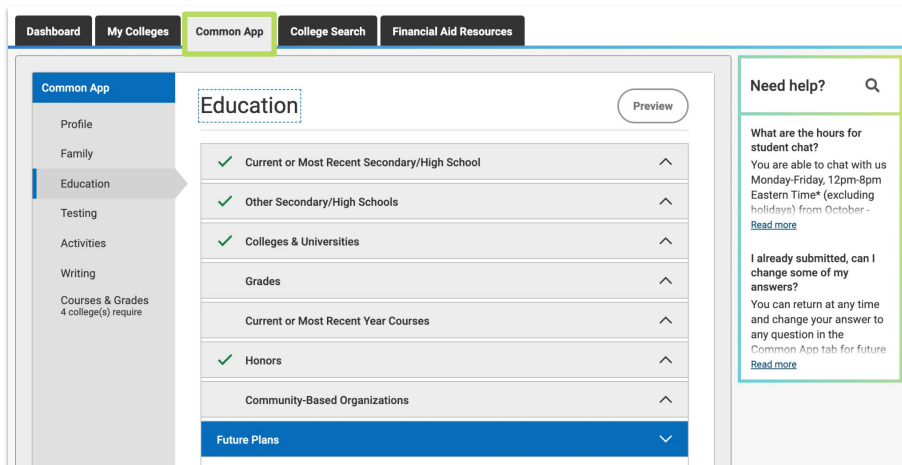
Dashboard
My Colleges
Common App
College Search
Financial Aid Resources

Common App
Profile
Family
Education
Testing
Activities
Writing
Courses & Grades
4 college(s) require

Education
Preview

Current or Most Recent Secondary/High School
Other Secondary/High Schools
Colleges & Universities
Grades
Current or Most Recent Year Courses
Honors
Community-Based Organizations
Future Plans

Need help?

What are the hours for student chat?
You are able to chat with us Monday-Friday, 12pm-8pm Eastern Time* (excluding holidays) from October -
Read more

I already submitted, can I change some of my answers?
You can return at any time and change your answer to any question in the Common App tab for future
Read more